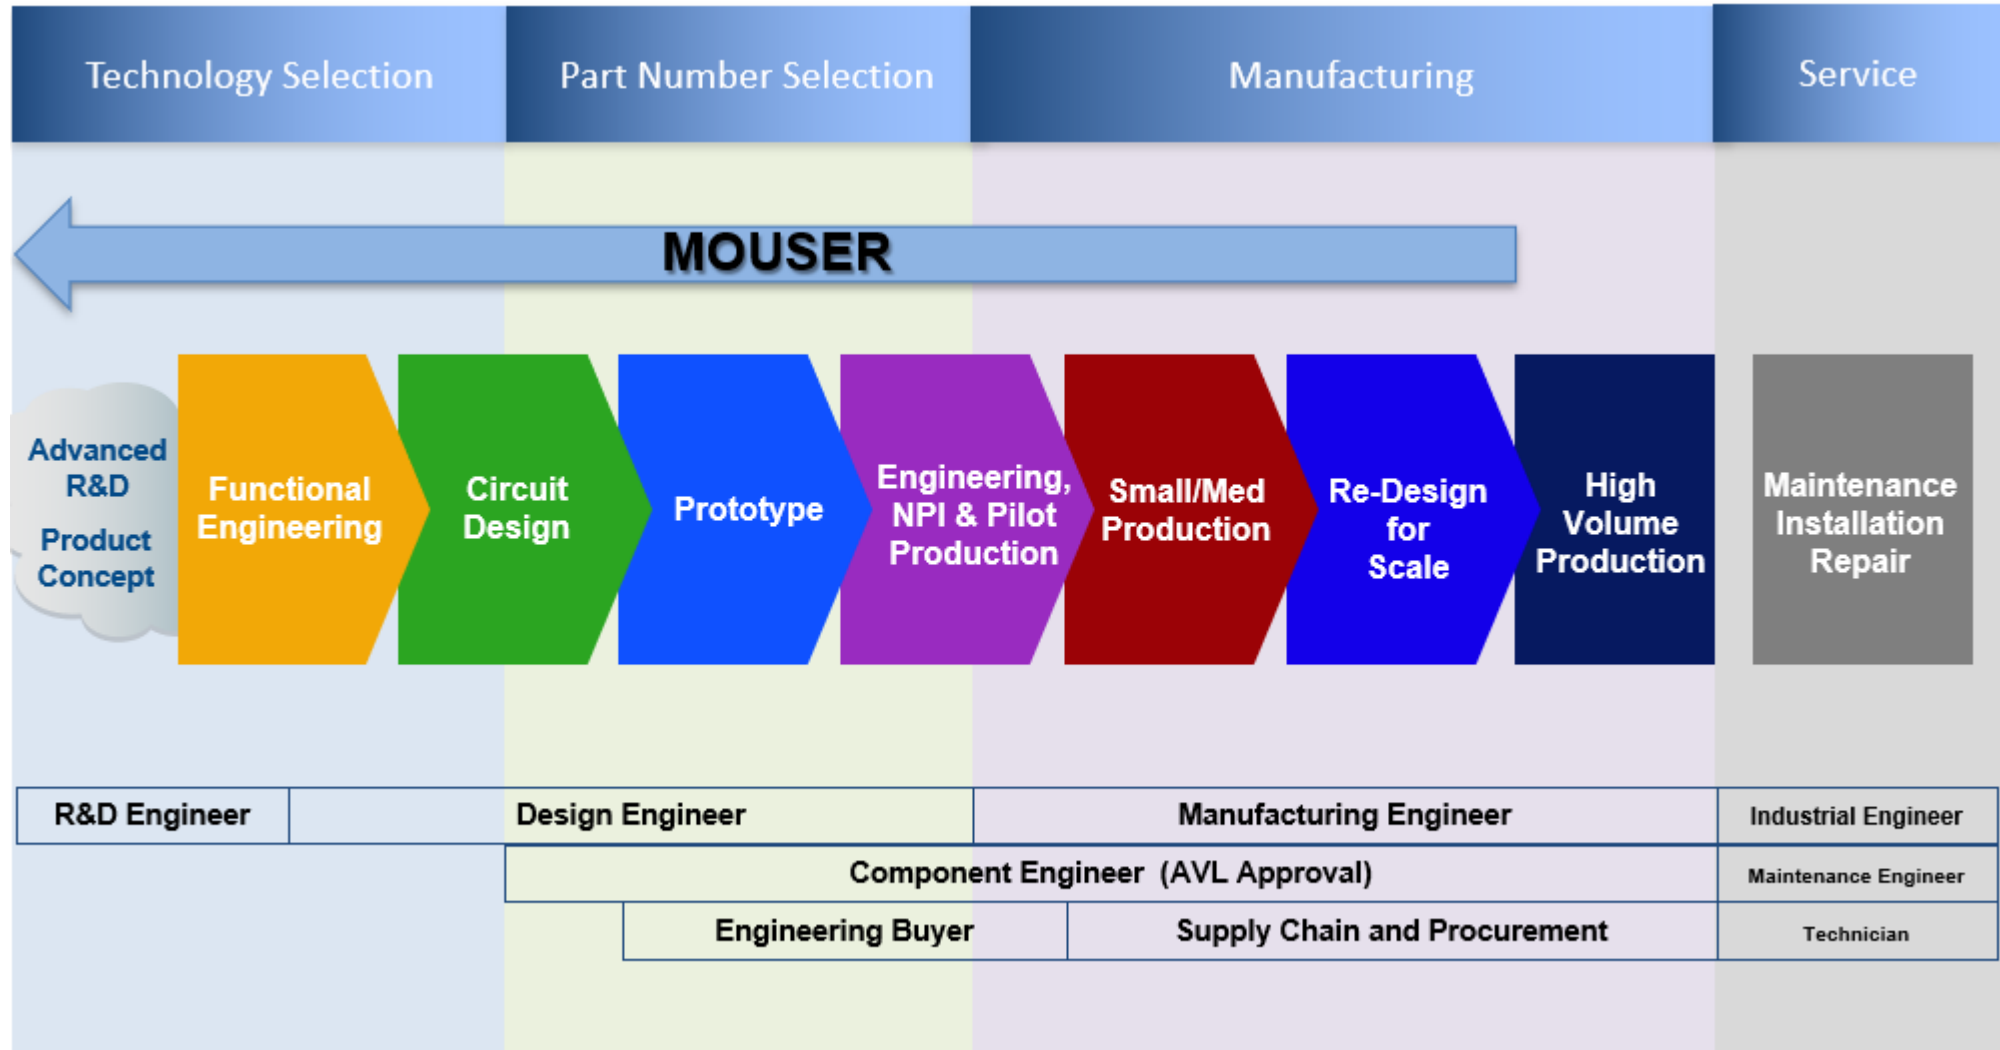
Technology Selection

Part Number Selection

Manufacturing

Service

MOUSER

Advanced R&D

Product Concept

Functional Engineering

Circuit Design

Prototype

Engineering, NPI & Pilot Production

Small/Med Production

Re-Design for Scale

High Volume Production

Maintenance Installation Repair

R&D Engineer

Design Engineer

Manufacturing Engineer

Industrial Engineer

Component Engineer (AVL Approval)

Maintenance Engineer

Engineering Buyer

Supply Chain and Procurement

Technician